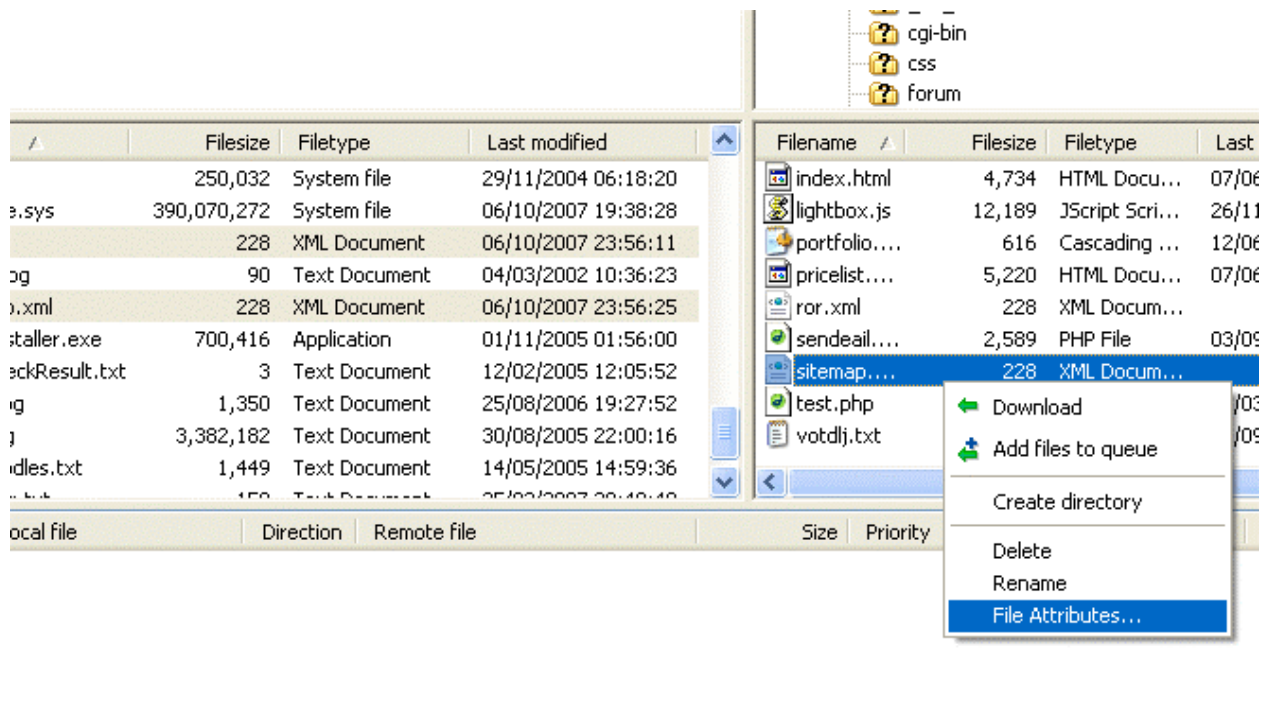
cgi-bin
css
forum

| | Filesize | Filetype | Last modified |
|---|---|---|---|
| | 250,032 | System file | 29/11/2004 06:18:20 |
| e.sys | 390,070,272 | System file | 06/10/2007 19:38:28 |
| | 228 | XML Document | 06/10/2007 23:56:11 |
| og | 90 | Text Document | 04/03/2002 10:36:23 |
| .xml | 228 | XML Document | 06/10/2007 23:56:25 |
| staller.exe | 700,416 | Application | 01/11/2005 01:56:00 |
| eckResult.txt | 3 | Text Document | 12/02/2005 12:05:52 |
| g | 1,350 | Text Document | 25/08/2006 19:27:52 |
| g | 3,382,182 | Text Document | 30/08/2005 22:00:16 |
| dles.txt | 1,449 | Text Document | 14/05/2005 14:59:36 |
| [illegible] | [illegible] | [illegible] | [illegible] |

| Filename | Filesize | Filetype | Last |
|---|---|---|---|
| index.html | 4,734 | HTML Docu... | 07/06 |
| lightbox.js | 12,189 | JScript Scri... | 26/11 |
| portfolio.... | 616 | Cascading ... | 12/06 |
| pricelist.... | 5,220 | HTML Docu... | 07/06 |
| ror.xml | 228 | XML Docum... | |
| sendeail.... | 2,589 | PHP File | 03/09 |
| sitemap.... | 228 | XML Docum... | |
| test.php | | | /03 |
| votdlj.txt | | | /09 |

Download
Add files to queue
Create directory
Delete
Rename
File Attributes...

ocal file | Direction | Remote file | Size | Priority